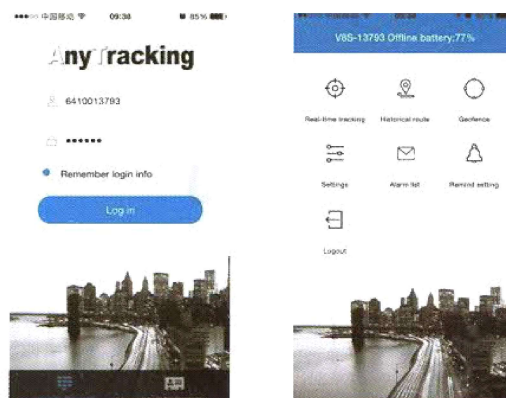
●●●○○ 中国移动 09:38 85%

AnyTracking

6410013793

●●●●●●

Remember login info

Log in

V8S-13793 Offline battery:77%

Real-time tracking

Historical route

Geofence

Settings

Alarm list

Remind setting

Logout